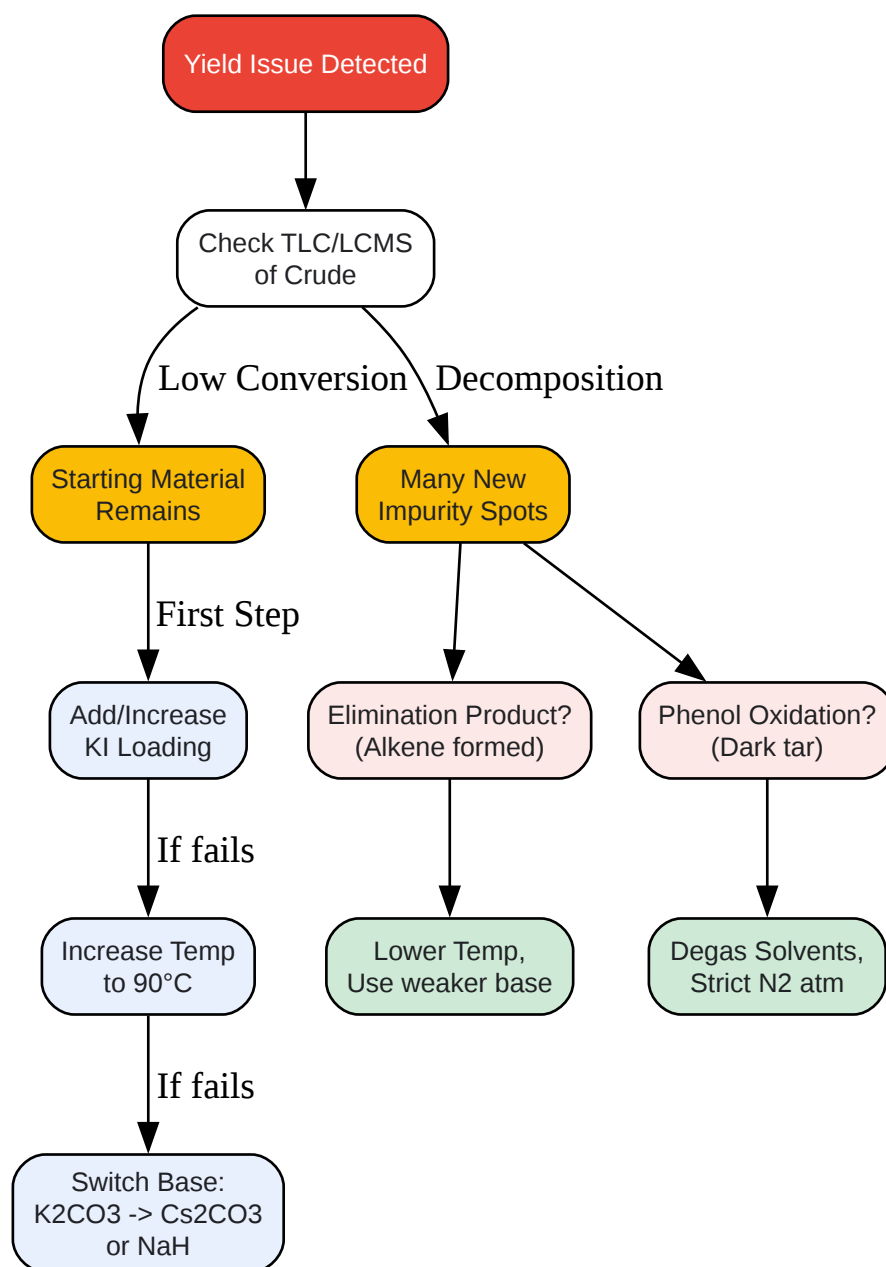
Yield Issue Detected

Check TLC/LCMS of Crude

Low Conversion

Decomposition

Starting Material Remains

Many New Impurity Spots

First Step

Add/Increase KI Loading

Elimination Product? (Alkene formed)

Phenol Oxidation? (Dark tar)

If fails

Increase Temp to 90°C

Lower Temp, Use weaker base

Degas Solvents, Strict N2 atm

If fails

Switch Base: K2CO3 -> Cs2CO3 or NaH